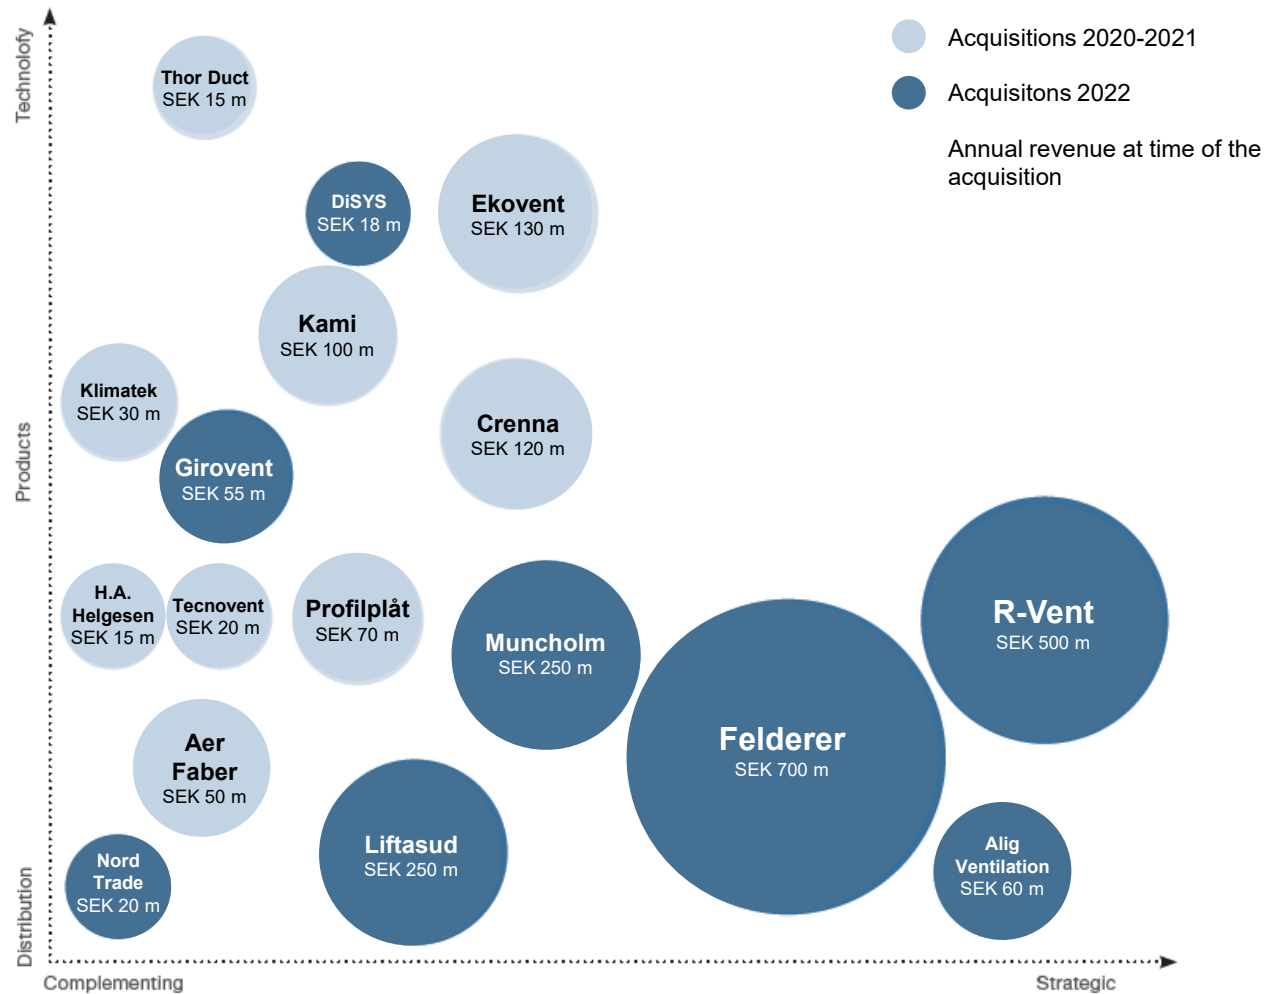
Acquisitions 2020-2021

Acquisitons 2022

Annual revenue at time of the acquisition

Technolofy

Products

Distribution

Thor Duct
SEK 15 m

DiSYS
SEK 18 m

Ekovent
SEK 130 m

Kami
SEK 100 m

Klimatek
SEK 30 m

Girovent
SEK 55 m

Crenna
SEK 120 m

H.A. Helgesen
SEK 15 m

Tecnovent
SEK 20 m

Profilplåt
SEK 70 m

Muncholm
SEK 250 m

R-Vent
SEK 500 m

Felderer
SEK 700 m

Aer Faber
SEK 50 m

Liftasud
SEK 250 m

Nord Trade
SEK 20 m

Alig Ventilation
SEK 60 m

Complementing

Strategic